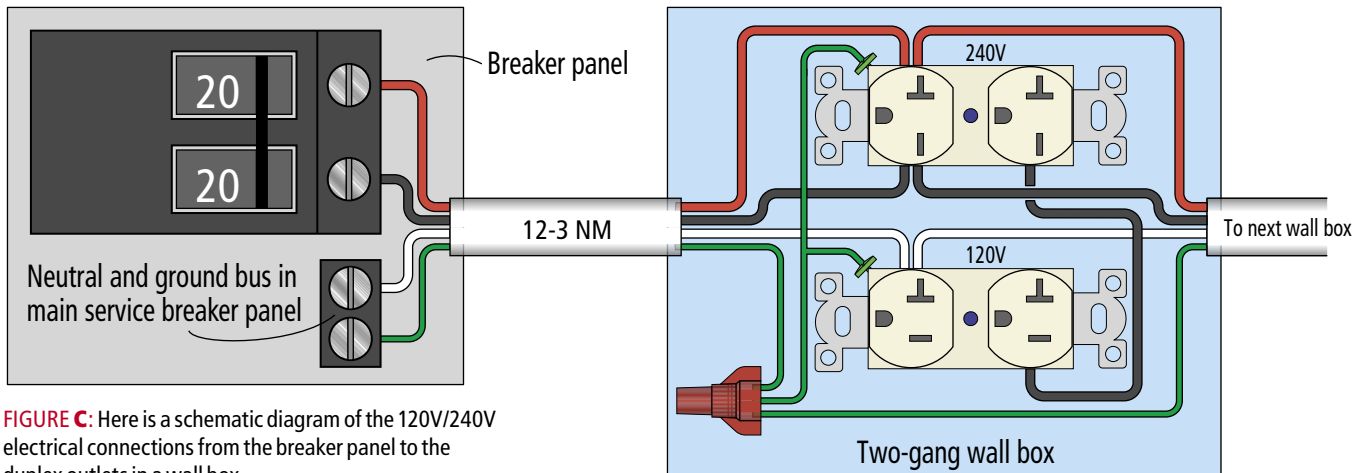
20

20

Breaker panel

Neutral and ground bus in main service breaker panel

12-3 NM

240V

120V

To next wall box

Two-gang wall box

FIGURE **C**: Here is a schematic diagram of the 120V/240V electrical connections from the breaker panel to the duplex outlets in a wall box.